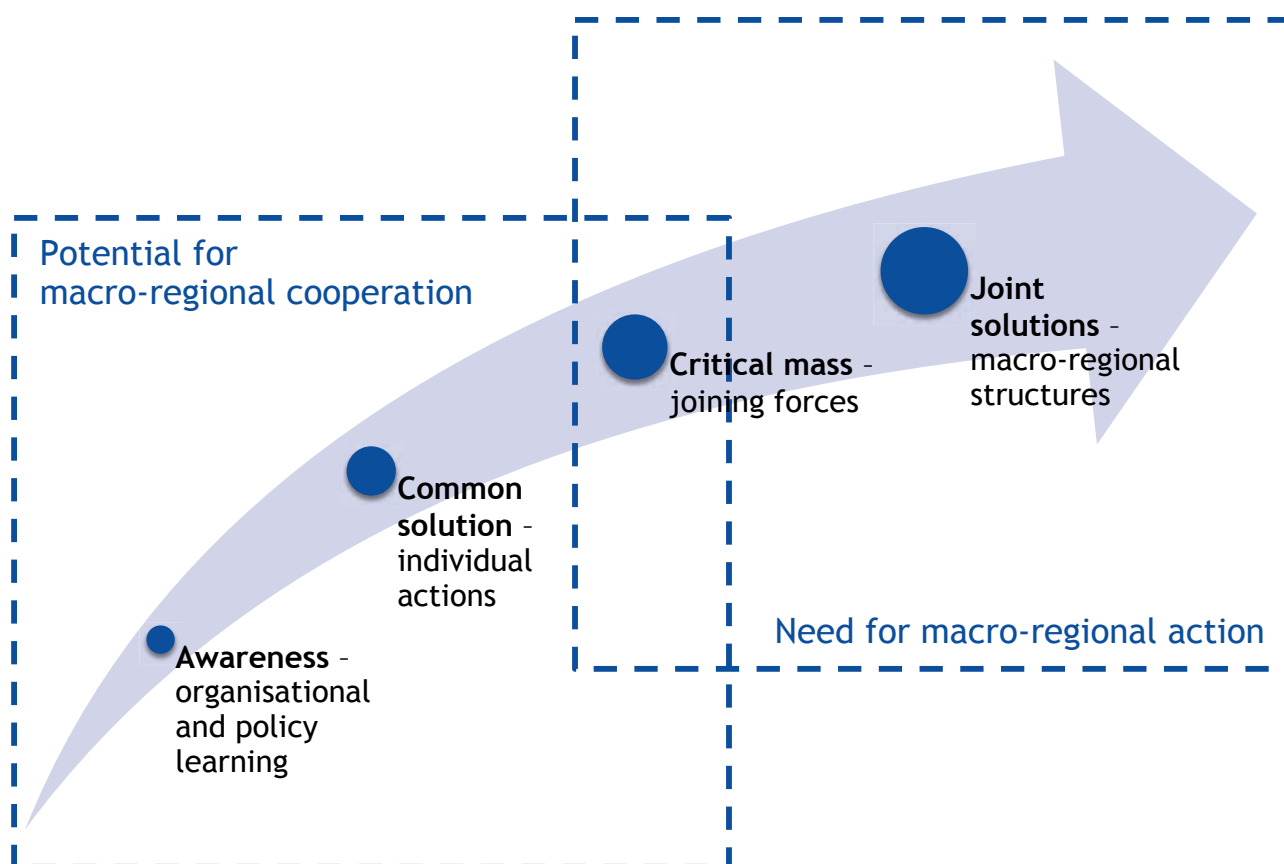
Potential for macro-regional cooperation

Awareness – organisational and policy learning

Common solution – individual actions

Critical mass – joining forces

Joint solutions – macro-regional structures

Need for macro-regional action